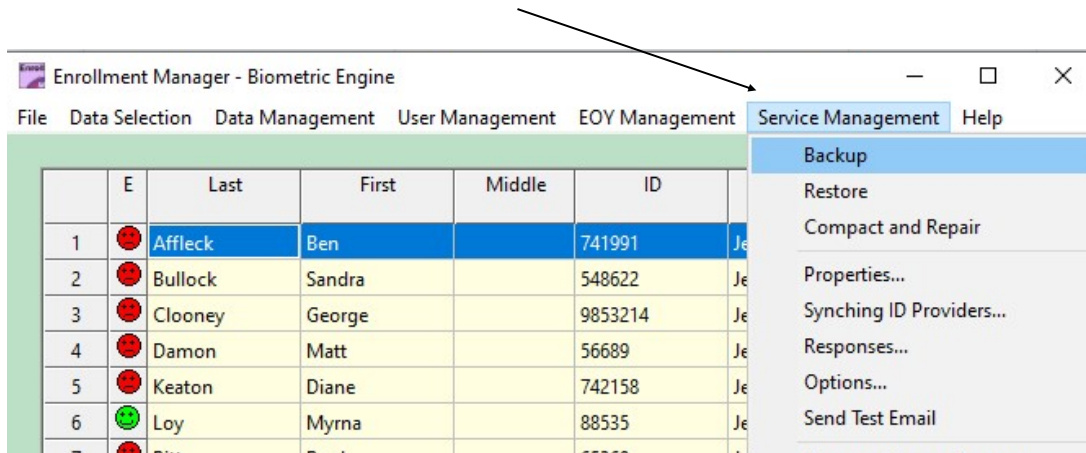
Enroll

Enrollment Manager - Biometric Engine

File Data Selection Data Management User Management EOY Management Service Management Help

| | E | Last | First | Middle | ID | |
|---|---|---|---|---|---|---|
| 1 | | Affleck | Ben | | 741991 | Je |
| 2 | | Bullock | Sandra | | 548622 | Je |
| 3 | | Clooney | George | | 9853214 | Je |
| 4 | | Damon | Matt | | 56689 | Je |
| 5 | | Keaton | Diane | | 742158 | Je |
| 6 | | Loy | Myrna | | 88535 | Je |
| 7 | | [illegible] | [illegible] | | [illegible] | |

Backup
Restore
Compact and Repair
Properties...
Synching ID Providers...
Responses...
Options...
Send Test Email